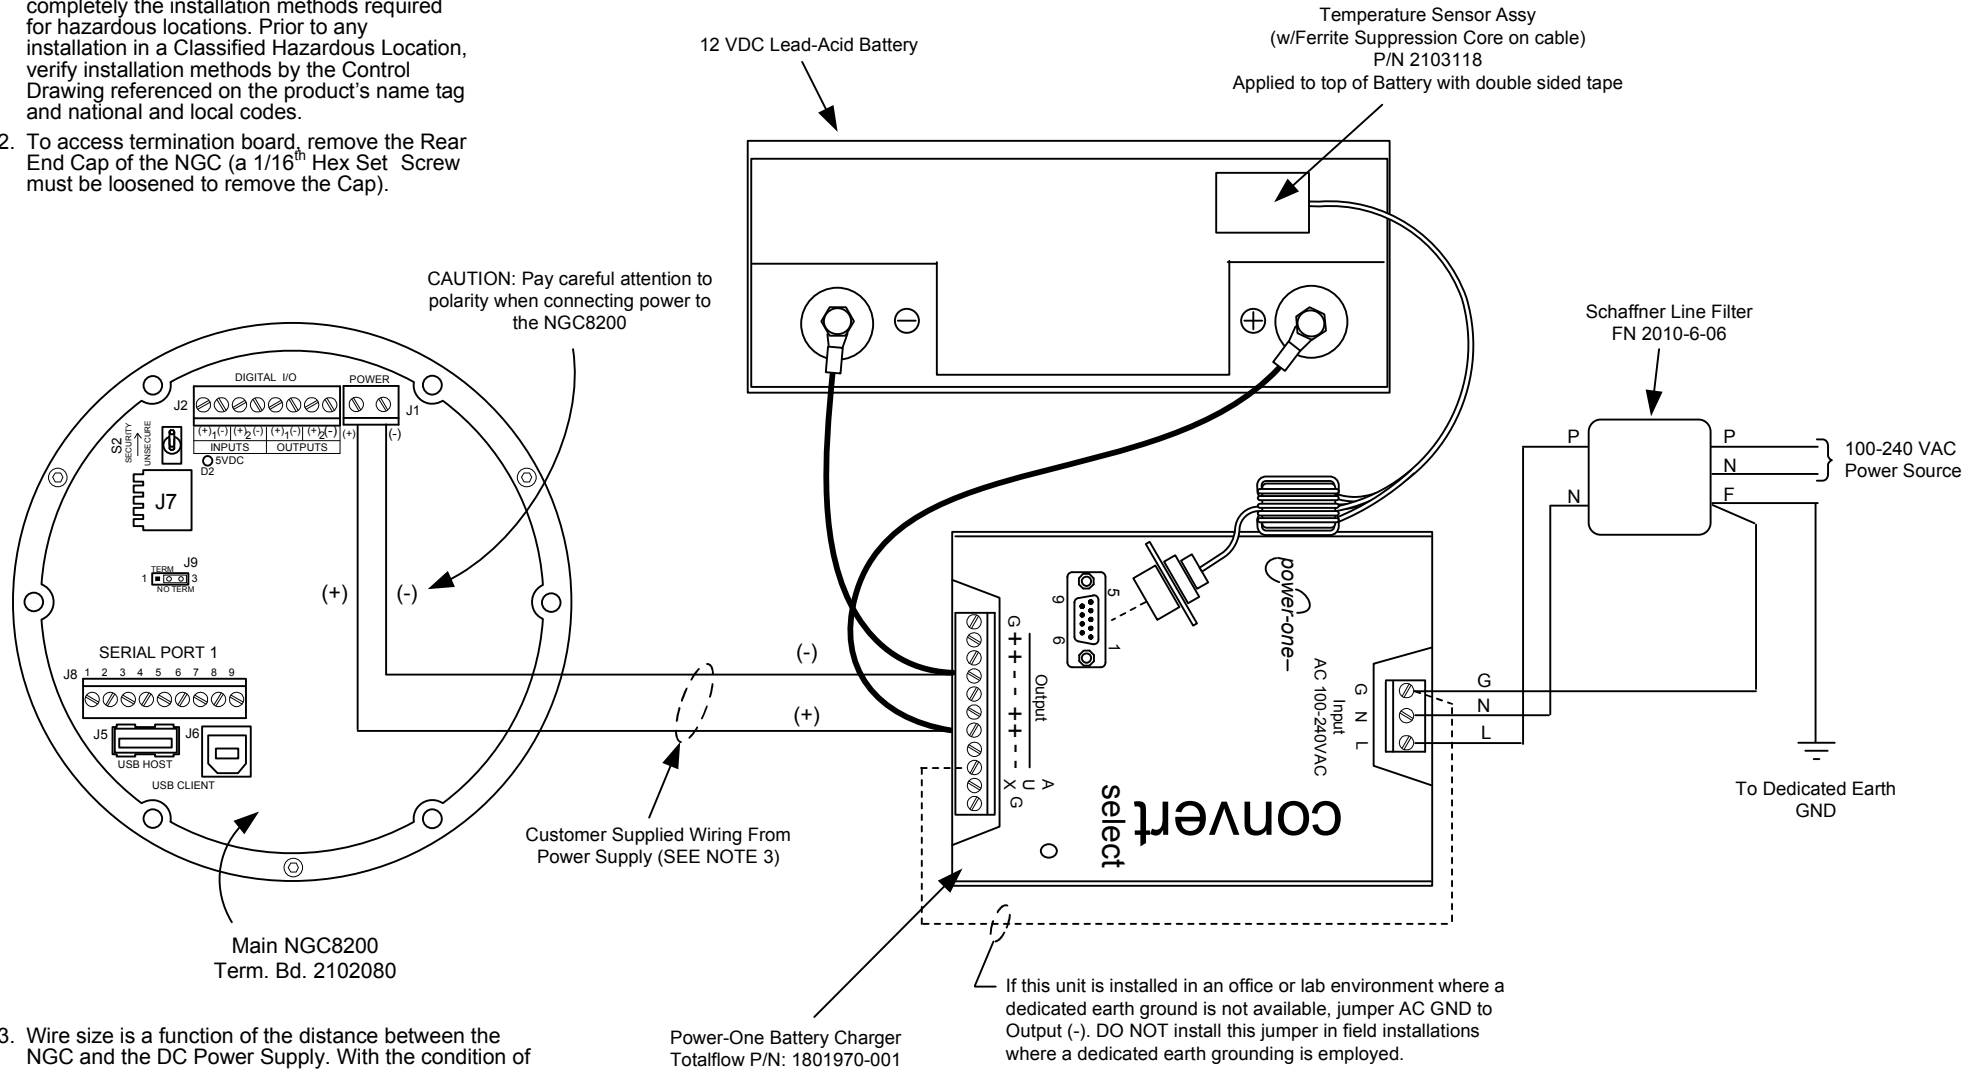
completely the installation methods required for hazardous locations. Prior to any installation in a Classified Hazardous Location, verify installation methods by the Control Drawing referenced on the product's name tag and national and local codes.

2. To access termination board, remove the Rear End Cap of the NGC (a 1/16$^{th}$ Hex Set Screw must be loosened to remove the Cap).

12 VDC Lead-Acid Battery

Temperature Sensor Assy
(w/Ferrite Suppression Core on cable)
P/N 2103118
Applied to top of Battery with double sided tape

CAUTION: Pay careful attention to polarity when connecting power to the NGC8200

Schaffner Line Filter
FN 2010-6-06

DIGITAL I/O
POWER
J2
J1
(+)$_1$(-) (+)$_2$(-) (+)$_1$(-) (+)$_2$(-) (+) (-)
INPUTS OUTPUTS
S2 SECURITY UNSECURE
5VDC
D2
J7
TERM J9
1 3
NO TERM
(+) (-)
SERIAL PORT 1
J8 1 2 3 4 5 6 7 8 9
J5 J6
USB HOST
USB CLIENT

(-)
(+)

P P
N N
N F
100-240 VAC
Power Source

5 9 6 1
G + + - - + + - - A U X G
Output
power-one
Input
AC 100-240VAC
G N L
G
N
L
convert select

To Dedicated Earth GND

Customer Supplied Wiring From Power Supply (SEE NOTE 3)

Main NGC8200
Term. Bd. 2102080

If this unit is installed in an office or lab environment where a dedicated earth ground is not available, jumper AC GND to Output (-). DO NOT install this jumper in field installations where a dedicated earth grounding is employed.

3. Wire size is a function of the distance between the NGC and the DC Power Supply. With the condition of

Power-One Battery Charger
Totalflow P/N: 1801970-001